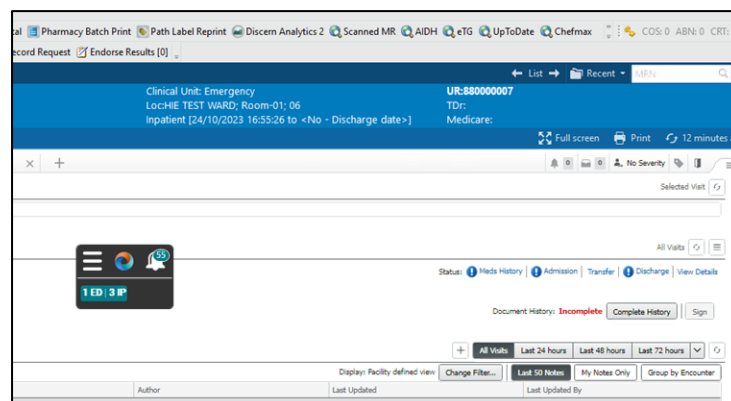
tal Pharmacy Batch Print Path Label Reprint Discern Analytics 2 Scanned MR AIDH eTG UpToDate Chefmax COS: 0 ABN: 0 CRT:

ecord Request Endorse Results [0]

List Recent MRN

Clinical Unit: Emergency
Loc:HIE TEST WARD; Room-01; 06
Inpatient [24/10/2023 16:55:26 to <No - Discharge date>]

UR:880000007
TDr:
Medicare:

Full screen Print 12 minutes

0 0 No Severity

Selected Visit

All Visits

55

1 ED 3 IP

Status: Meds History Admission Transfer Discharge View Details

Document History: Incomplete Complete History Sign

All Visits Last 24 hours Last 48 hours Last 72 hours

Display: Facility defined view Change Filter... Last 50 Notes My Notes Only Group by Encounter

Author Last Updated Last Updated By